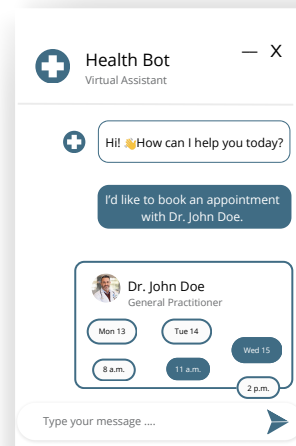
Health Bot
Virtual Assistant

— X

Hi! 👋How can I help you today?

I'd like to book an appointment with Dr. John Doe.

Dr. John Doe
General Practitioner

Mon 13
Tue 14
Wed 15

8 a.m.
11 a.m.
2 p.m.

Type your message ....